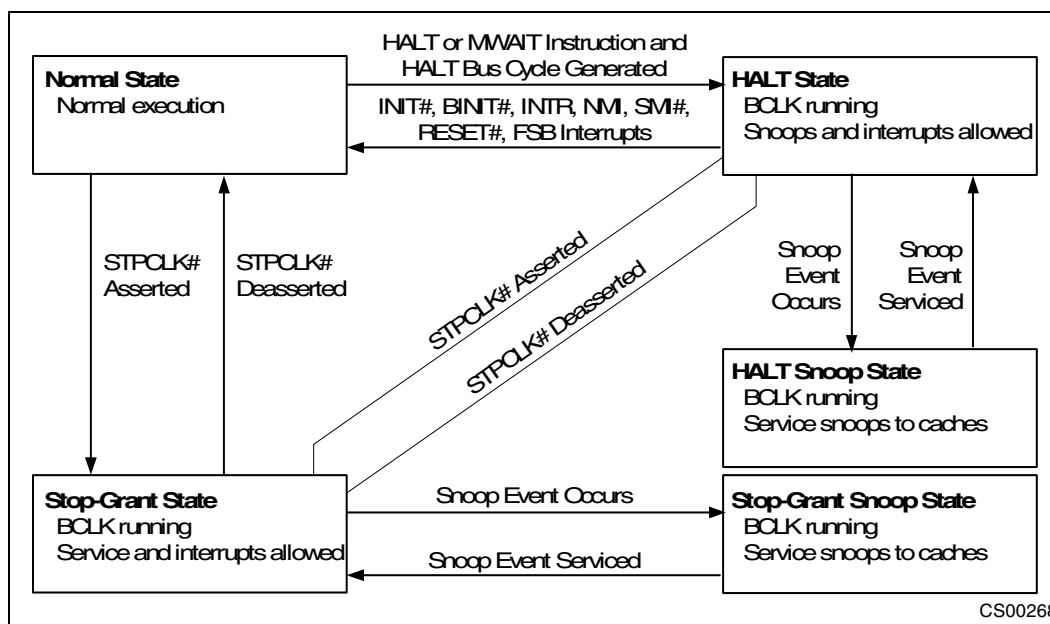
Normal State
Normal execution

HALT or MWAIT Instruction and HALT Bus Cycle Generated

INIT#, BINIT#, INTR, NMI, SMI#, RESET#, FSB Interrupts

HALT State
BCLK running
Snoops and interrupts allowed

STPCLK# Asserted

STPCLK# Deasserted

STPCLK# Asserted

STPCLK# Deasserted

Snoop Event Occurs

Snoop Event Serviced

HALT Snoop State
BCLK running
Service snoops to caches

Stop-Grant State
BCLK running
Service and interrupts allowed

Snoop Event Occurs

Snoop Event Serviced

Stop-Grant Snoop State
BCLK running
Service snoops to caches

CS0026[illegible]